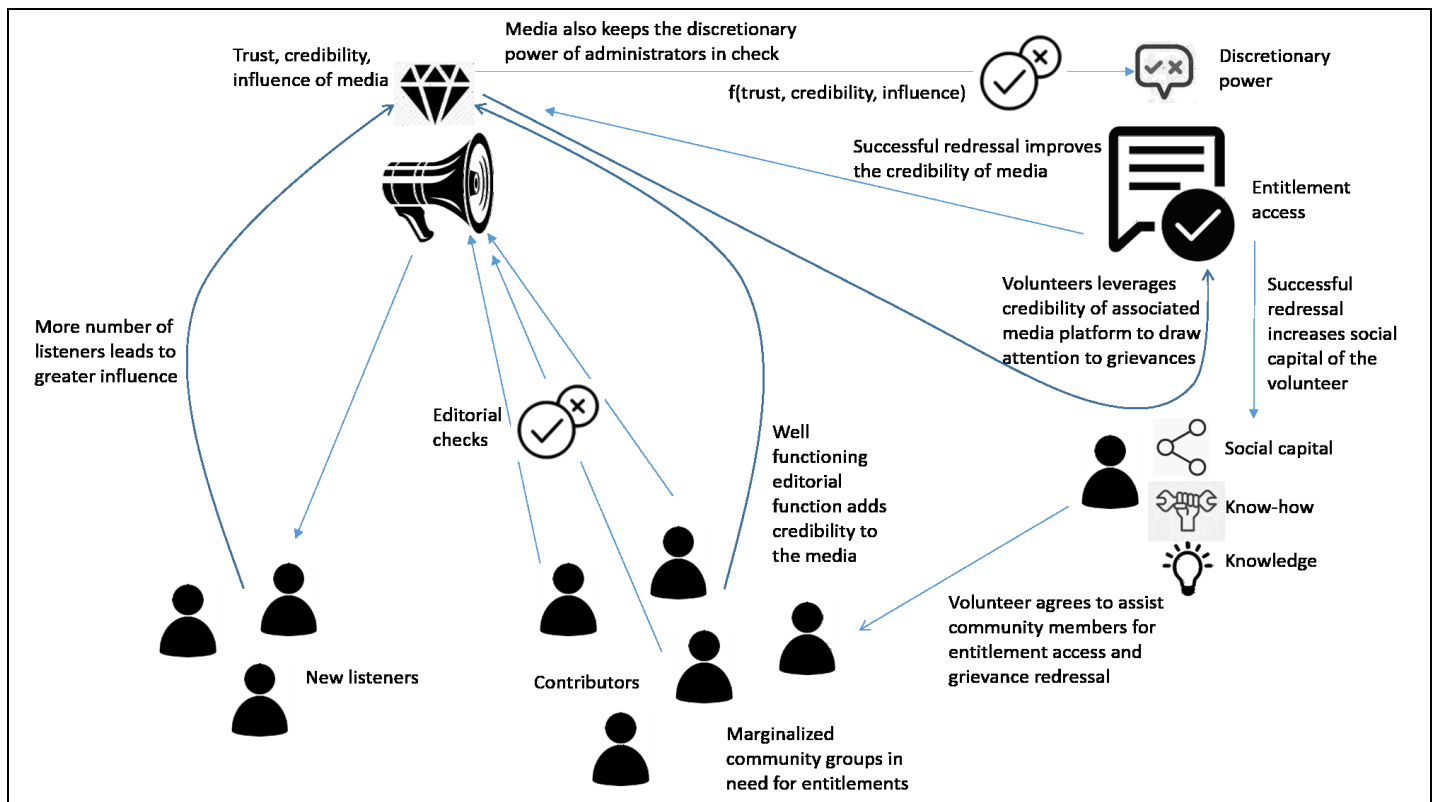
Trust, credibility, influence of media

Media also keeps the discretionary power of administrators in check

f(trust, credibility, influence)

Discretionary power

Successful redressal improves the credibility of media

Entitlement access

Volunteers leverages credibility of associated media platform to draw attention to grievances

Successful redressal increases social capital of the volunteer

More number of listeners leads to greater influence

Editorial checks

Well functioning editorial function adds credibility to the media

Social capital

Know-how

Knowledge

Volunteer agrees to assist community members for entitlement access and grievance redressal

New listeners

Contributors

Marginalized community groups in need for entitlements